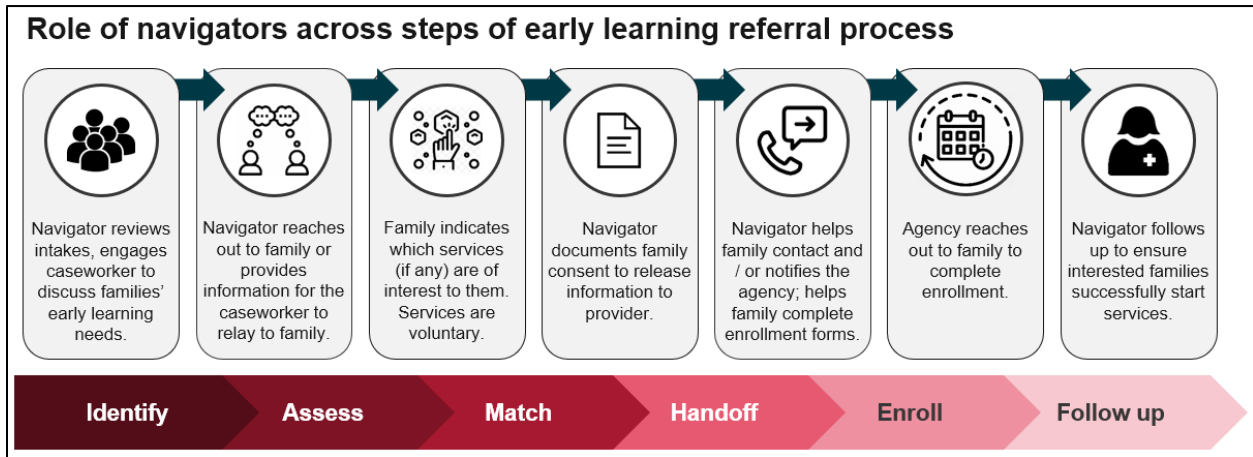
Role of navigators across steps of early learning referral process

Navigator reviews intakes, engages caseworker to discuss families' early learning needs.

Navigator reaches out to family or provides information for the caseworker to relay to family.

Family indicates which services (if any) are of interest to them. Services are voluntary.

Navigator documents family consent to release information to provider.

Navigator helps family contact and / or notifies the agency; helps family complete enrollment forms.

Agency reaches out to family to complete enrollment.

Navigator follows up to ensure interested families successfully start services.

Identify

Assess

Match

Handoff

Enroll

Follow up